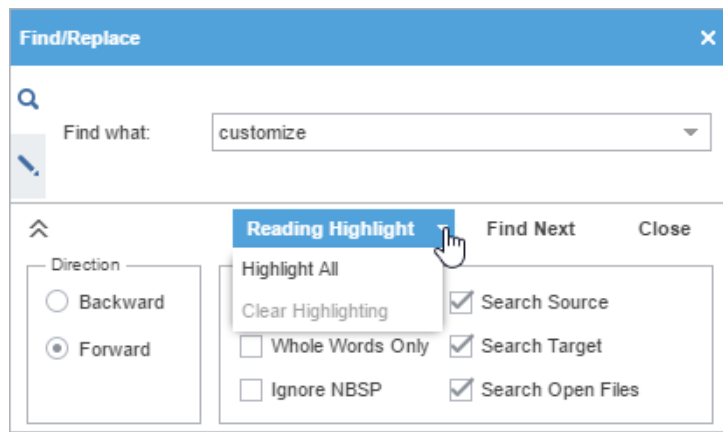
Find/Replace

Find what: customize

Reading Highlight

Find Next

Close

Highlight All

Clear Highlighting

Direction

Backward

Forward

Search Source

Whole Words Only

Search Target

Ignore NBSP

Search Open Files